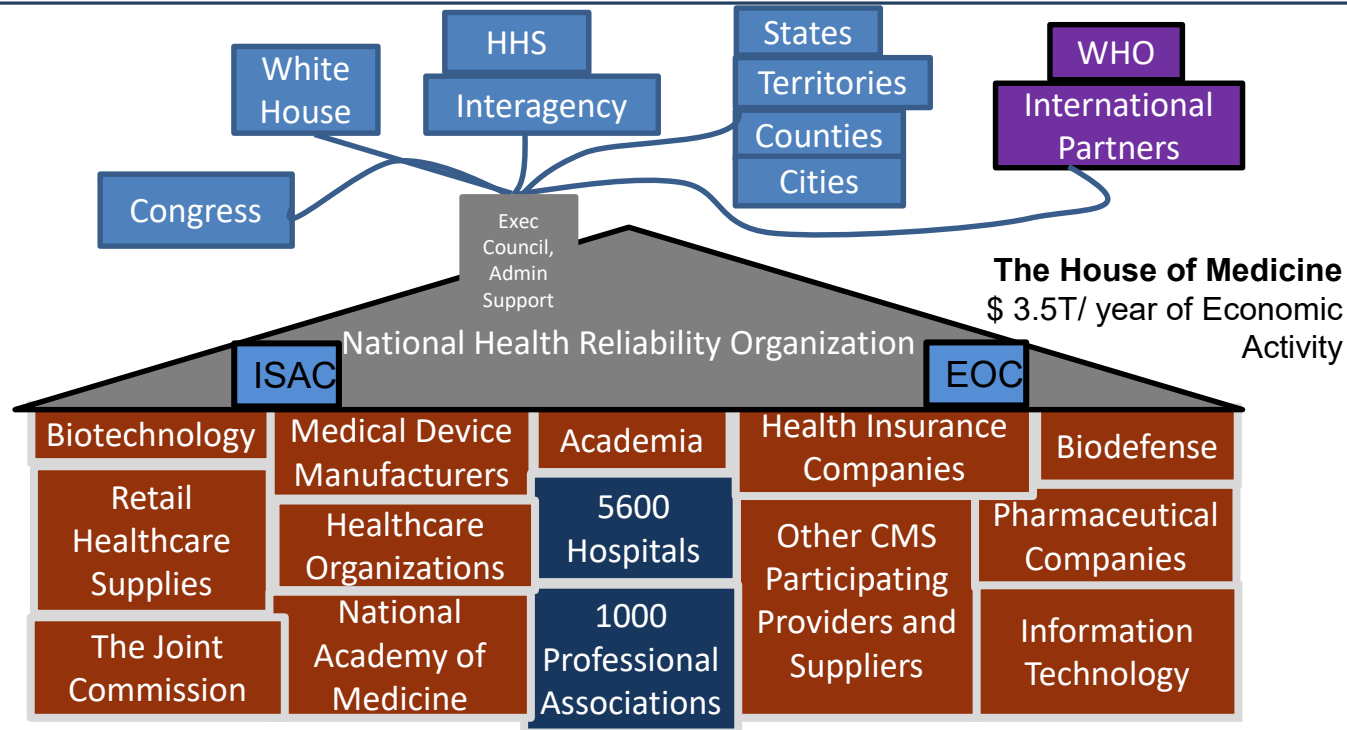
HHS

Interagency

White House

Congress

States

Territories

Counties

Cities

WHO

International Partners

Exec Council, Admin Support

**The House of Medicine**
$ 3.5T/ year of Economic Activity

National Health Reliability Organization

ISAC

EOC

Biotechnology

Medical Device Manufacturers

Academia

Health Insurance Companies

Biodefense

Retail Healthcare Supplies

Healthcare Organizations

5600 Hospitals

Other CMS Participating Providers and Suppliers

Pharmaceutical Companies

The Joint Commission

National Academy of Medicine

1000 Professional Associations

Information Technology